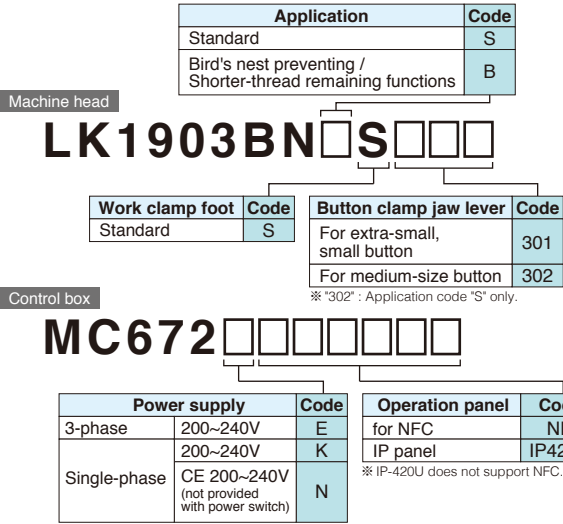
| Application | Code |
|---|---|
| Standard | S |
| Bird's nest preventing / Shorter-thread remaining functions | B |

Machine head

LK1903BN□S□□□

| Work clamp foot | Code |
|---|---|
| Standard | S |

| Button clamp jaw lever | Code |
|---|---|
| For extra-small, small button | 301 |
| For medium-size button | 302 |

※ "302" : Application code "S" only.

Control box

MC672□□□□□□□

| Power supply | | Code |
|---|---|---|
| 3-phase | 200~240V | E |
| Single-phase | 200~240V | K |
| | CE 200~240V (not provided with power switch) | N |

| Operation panel | Co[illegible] |
|---|---|
| for NFC | N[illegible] |
| IP panel | IP42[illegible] |

※ IP-420U does not support NFC.